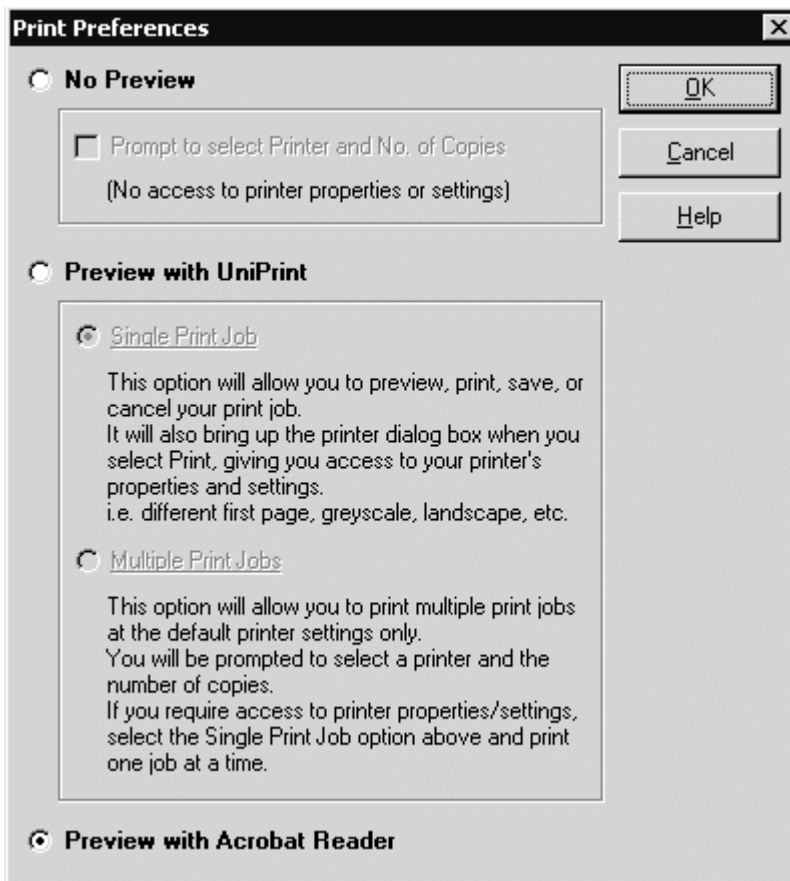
Print Preferences

No Preview

Prompt to select Printer and No. of Copies

(No access to printer properties or settings)

OK

Cancel

Help

Preview with UniPrint

Single Print Job

This option will allow you to preview, print, save, or cancel your print job.
It will also bring up the printer dialog box when you select Print, giving you access to your printer's properties and settings.
i.e. different first page, greyscale, landscape, etc.

Multiple Print Jobs

This option will allow you to print multiple print jobs at the default printer settings only.
You will be prompted to select a printer and the number of copies.
If you require access to printer properties/settings, select the Single Print Job option above and print one job at a time.

Preview with Acrobat Reader